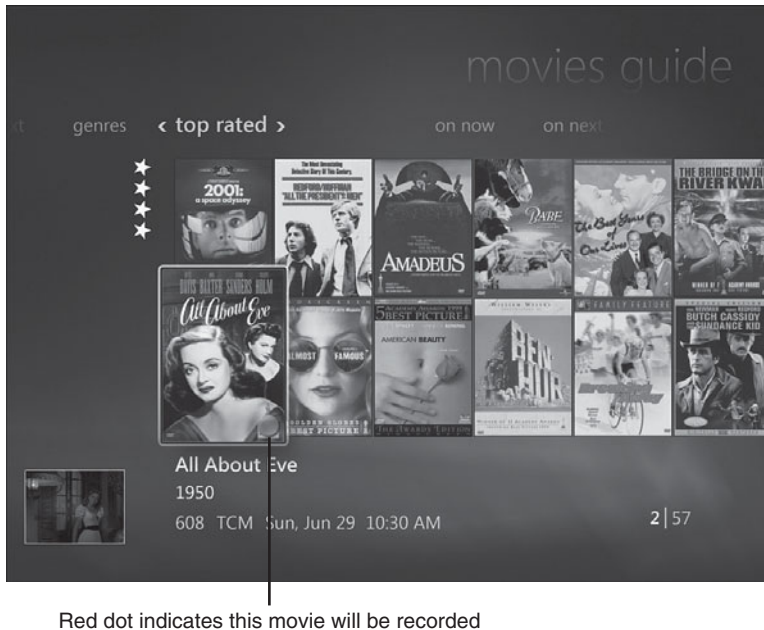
movies guide

st genres ‹ top rated › on now on next

★
★
★
★

2001: a space odyssey

The Most Devastating Detective Story Of This Century
REDFORD/HOFFMAN
"ALL THE PRESIDENT'S MEN"

AMADEUS

BABE

The Best Years of Our Lives

THE BRIDGE ON THE RIVER KWAI

DAVIS BAXTER SANDERS HOLM
All About Eve

ALMOST FAMOUS

GOLDEN GLOBES BEST PICTURE

5 ACADEMY AWARDS 1999 BEST PICTURE

AMERICAN BEAUTY

BEN-HUR

FAMILY FEATURE

BUTCH CASSIDY AND THE SUNDANCE KID

All About Eve
1950
608 TCM Sun, Jun 29 10:30 AM

2|57

Red dot indicates this movie will be recorded